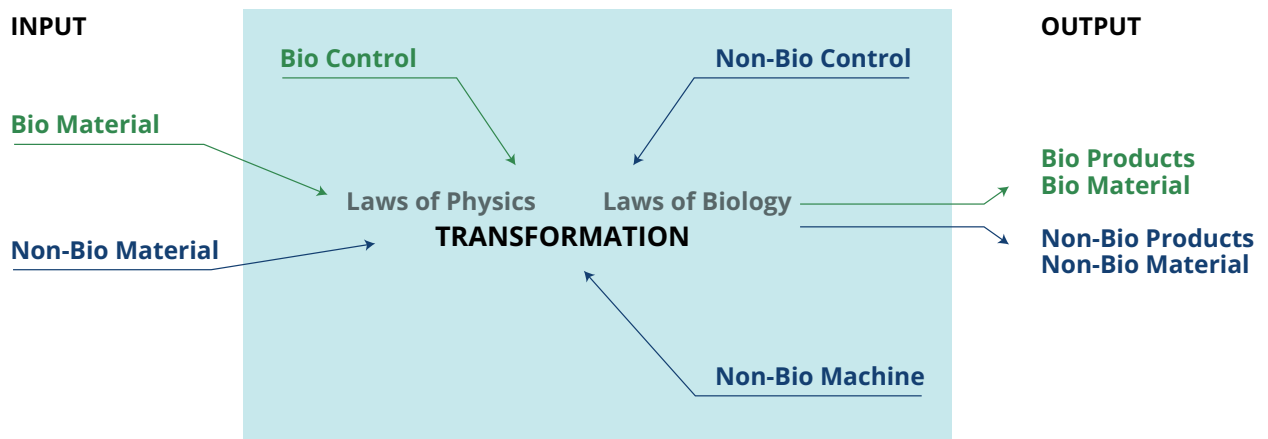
INPUT

OUTPUT

Bio Control

Non-Bio Control

Bio Material

Non-Bio Material

Laws of Physics

Laws of Biology

TRANSFORMATION

Bio Products
Bio Material

Non-Bio Products
Non-Bio Material

Non-Bio Machine